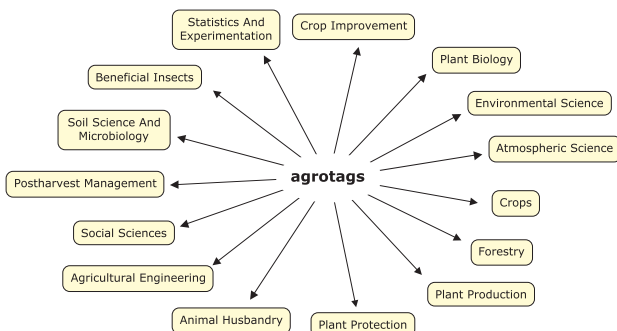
agrotags

Statistics And Experimentation

Crop Improvement

Plant Biology

Environmental Science

Atmospheric Science

Crops

Forestry

Plant Production

Plant Protection

Animal Husbandry

Agricultural Engineering

Social Sciences

Postharvest Management

Soil Science And Microbiology

Beneficial Insects